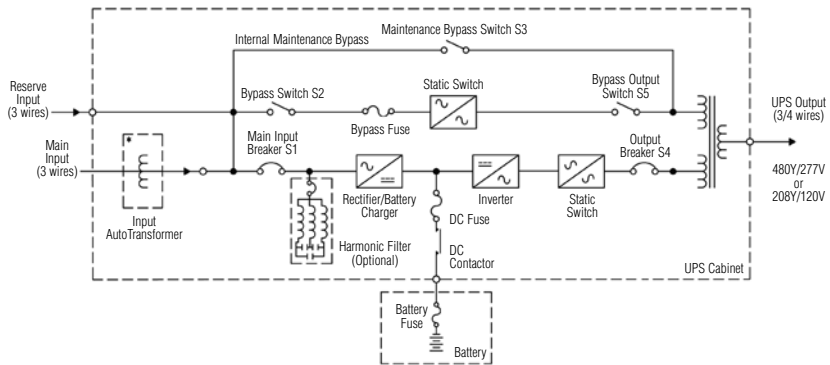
Maintenance Bypass Switch S3

Internal Maintenance Bypass

Reserve Input (3 wires)

Bypass Switch S2

Static Switch

Bypass Output Switch S5

UPS Output (3/4 wires)

Bypass Fuse

Main Input (3 wires)

Main Input Breaker S1

Output Breaker S4

480Y/277V or 208Y/120V

Rectifier/Battery Charger

Inverter

Static Switch

Input AutoTransformer

DC Fuse

Harmonic Filter (Optional)

DC Contactor

UPS Cabinet

Battery Fuse

Battery